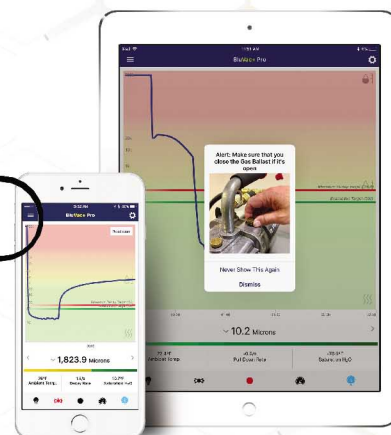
BluVac+ Pro

Alert: Make sure that you close the Gas Ballast if it's open

Never Show This Again

Dismiss

10.2 Microns

Pull Down Time

Saturation $H_2O$

BluVac Pro

1,823.9 Microns

Ambient Temp.

Decay Rate

Saturation Temp.